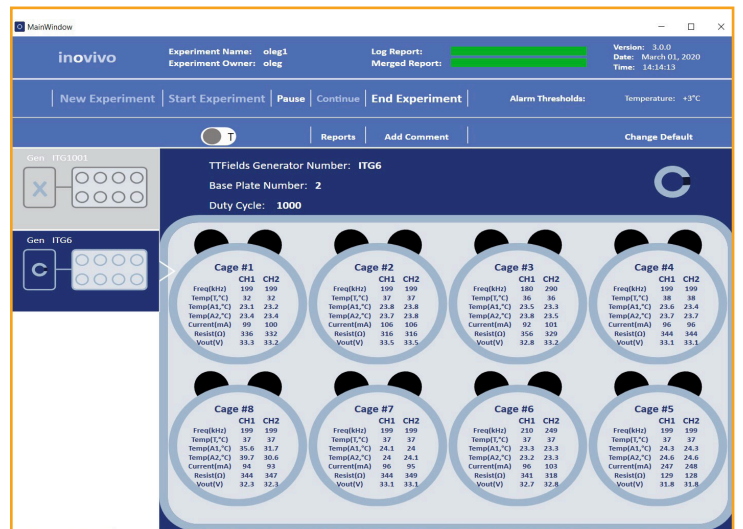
MainWindow

inovivo

Experiment Name: oleg1
Experiment Owner: oleg

Log Report:
Merged Report:

Version: 3.0.0
Date: March 01, 2020
Time: 14:14:13

New Experiment | Start Experiment | Pause | Continue | End Experiment

Alarm Thresholds:

Temperature: +3°C

T

Reports | Add Comment

Change Default

Gen ITG1001

X

Gen ITG6

TTFields Generator Number: ITG6

Base Plate Number: 2

Duty Cycle: 1000

Cage #1

| | CH1 | CH2 |
|---|---|---|
| Freq(kHz) | 199 | 199 |
| Temp(T,°C) | 32 | 32 |
| Temp(A1,°C) | 23.1 | 23.2 |
| Temp(A2,°C) | 23.4 | 23.4 |
| Current(mA) | 99 | 100 |
| Resist(Ω) | 336 | 332 |
| Vout(V) | 33.3 | 33.2 |

Cage #2

| | CH1 | CH2 |
|---|---|---|
| Freq(kHz) | 199 | 199 |
| Temp(T,°C) | 37 | 37 |
| Temp(A1,°C) | 23.8 | 23.8 |
| Temp(A2,°C) | 23.7 | 23.8 |
| Current(mA) | 106 | 106 |
| Resist(Ω) | 316 | 316 |
| Vout(V) | 33.5 | 33.5 |

Cage #3

| | CH1 | CH2 |
|---|---|---|
| Freq(kHz) | 180 | 290 |
| Temp(T,°C) | 36 | 36 |
| Temp(A1,°C) | 23.5 | 23.3 |
| Temp(A2,°C) | 23.8 | 23.5 |
| Current(mA) | 92 | 101 |
| Resist(Ω) | 356 | 329 |
| Vout(V) | 32.8 | 33.2 |

Cage #4

| | CH1 | CH2 |
|---|---|---|
| Freq(kHz) | 199 | 199 |
| Temp(T,°C) | 38 | 38 |
| Temp(A1,°C) | 23.6 | 23.4 |
| Temp(A2,°C) | 23.7 | 23.7 |
| Current(mA) | 96 | 96 |
| Resist(Ω) | 344 | 344 |
| Vout(V) | 33.1 | 33.1 |

Cage #8

| | CH1 | CH2 |
|---|---|---|
| Freq(kHz) | 199 | 199 |
| Temp(T,°C) | 37 | 37 |
| Temp(A1,°C) | 35.6 | 31.7 |
| Temp(A2,°C) | 39.7 | 30.6 |
| Current(mA) | 94 | 93 |
| Resist(Ω) | 344 | 347 |
| Vout(V) | 32.3 | 32.3 |

Cage #7

| | CH1 | CH2 |
|---|---|---|
| Freq(kHz) | 199 | 199 |
| Temp(T,°C) | 37 | 37 |
| Temp(A1,°C) | 24.1 | 24 |
| Temp(A2,°C) | 24 | 24.1 |
| Current(mA) | 96 | 95 |
| Resist(Ω) | 348 | 349 |
| Vout(V) | 33.1 | 33.1 |

Cage #6

| | CH1 | CH2 |
|---|---|---|
| Freq(kHz) | 210 | 249 |
| Temp(T,°C) | 37 | 37 |
| Temp(A1,°C) | 23.3 | 23.3 |
| Temp(A2,°C) | 23.2 | 23.3 |
| Current(mA) | 96 | 103 |
| Resist(Ω) | 341 | 318 |
| Vout(V) | 32.7 | 32.8 |

Cage #5

| | CH1 | CH2 |
|---|---|---|
| Freq(kHz) | 199 | 199 |
| Temp(T,°C) | 37 | 37 |
| Temp(A1,°C) | 24.3 | 24.3 |
| Temp(A2,°C) | 24.6 | 24.6 |
| Current(mA) | 247 | 248 |
| Resist(Ω) | 129 | 128 |
| Vout(V) | 31.8 | 31.8 |